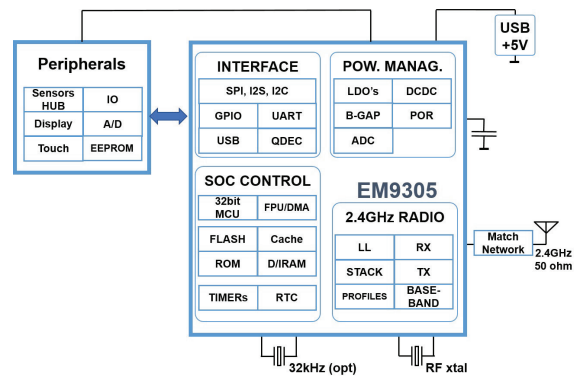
USB
+5V

Peripherals

| Sensors HUB | IO |
|---|---|
| Display | A/D |
| Touch | EEPROM |

INTERFACE

| SPI, I2S, I2C | |
|---|---|
| GPIO | UART |
| USB | QDEC |

POW. MANAG.

| LDO's | DCDC |
|---|---|
| B-GAP | POR |
| ADC | |

SOC CONTROL

| 32bit MCU | FPU/DMA |
|---|---|
| FLASH | Cache |
| ROM | D/IRAM |
| TIMERs | RTC |

EM9305

2.4GHz RADIO

| LL | RX |
|---|---|
| STACK | TX |
| PROFILES | BASE-BAND |

Match Network

2.4GHz
50 ohm

32kHz (opt)

RF xtal